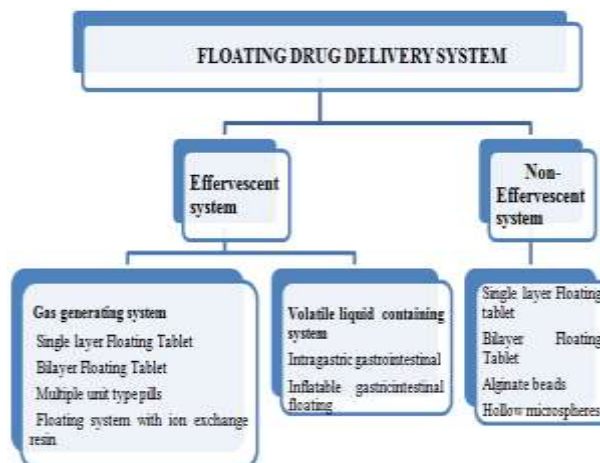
FLOATING DRUG DELIVERY SYSTEM

Effervescent system

Non-Effervescent system

Gas generating system
Single layer Floating Tablet
Bilayer Floating Tablet
Multiple unit type pills
Floating system with ion exchange resin.

Volatile liquid containing system
Intragastric gastrointestinal
Inflatable gastricintestinal floating

Single layer Floating tablet
Bilayer Floating Tablet
Alginate beads
Hollow microspheres